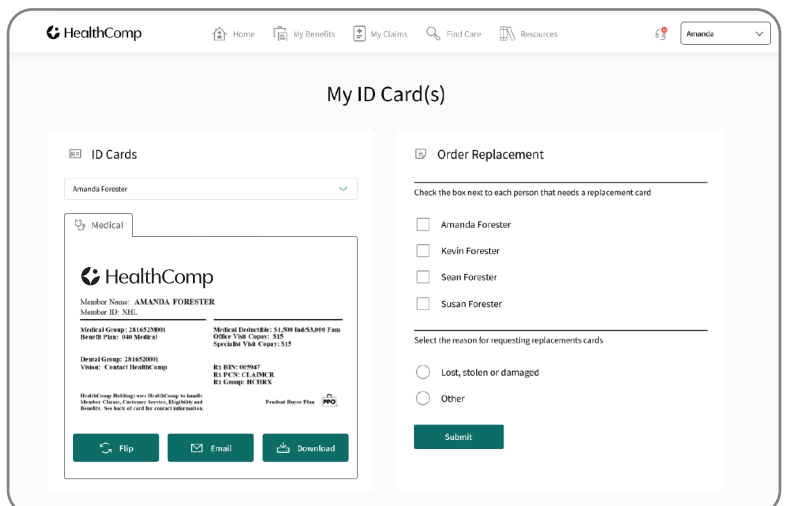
HealthComp

Home My Benefits My Claims Find Care Resources

Amanda

My ID Card(s)

ID Cards

Amanda Forester

Medical

HealthComp

Member Name: AMANDA FORESTER
Member ID: XHL

Medical Group: 2816520001
Benefit Plan: 040 Medical

Dental Group: 2816520001
Vision: Contact HealthComp

Medical Deductible: \$1,500 Ind/\$3,000 Fam
Office Visit Copay: \$15
Specialist Visit Copay: \$15

Rx BIN: 005947
Rx PCN: CLAIMCR
Rx Group: HCHRX

HealthComp Holdings uses HealthComp to handle Member Claims, Customer Service, Eligibility and Benefits. See back of card for contact information.

Product Buyer Plan PPO

Flip Email Download

Order Replacement

Check the box next to each person that needs a replacement card

Amanda Forester

Kevin Forester

Sean Forester

Susan Forester

Select the reason for requesting replacements cards

Lost, stolen or damaged

Other

Submit